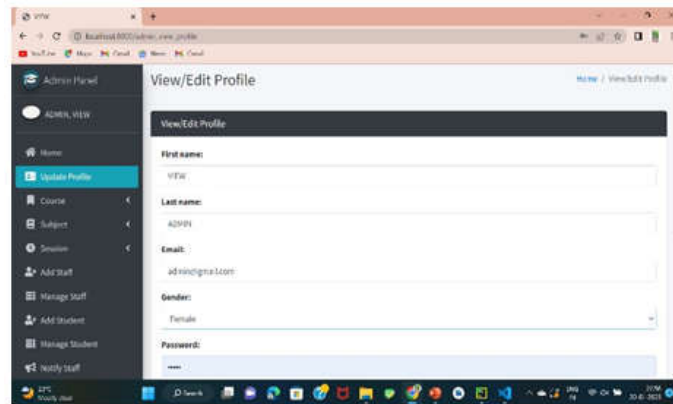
VIEW
localhost:8000/admin_view_profile
YouTube Maps Gmail News Gmail

Admin Panel
ADMIN, VIEW
Home
Update Profile
Course
Subject
Session
Add Staff
Manage Staff
Add Student
Manage Student
Notify Staff

View/Edit Profile
Home / View/Edit Profile

View/Edit Profile

First name:
VIEW

Last name:
ADMIN

Email:
admin@gmail.com

Gender:
Female

Password:
•••••

22°C
Search
ENG
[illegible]